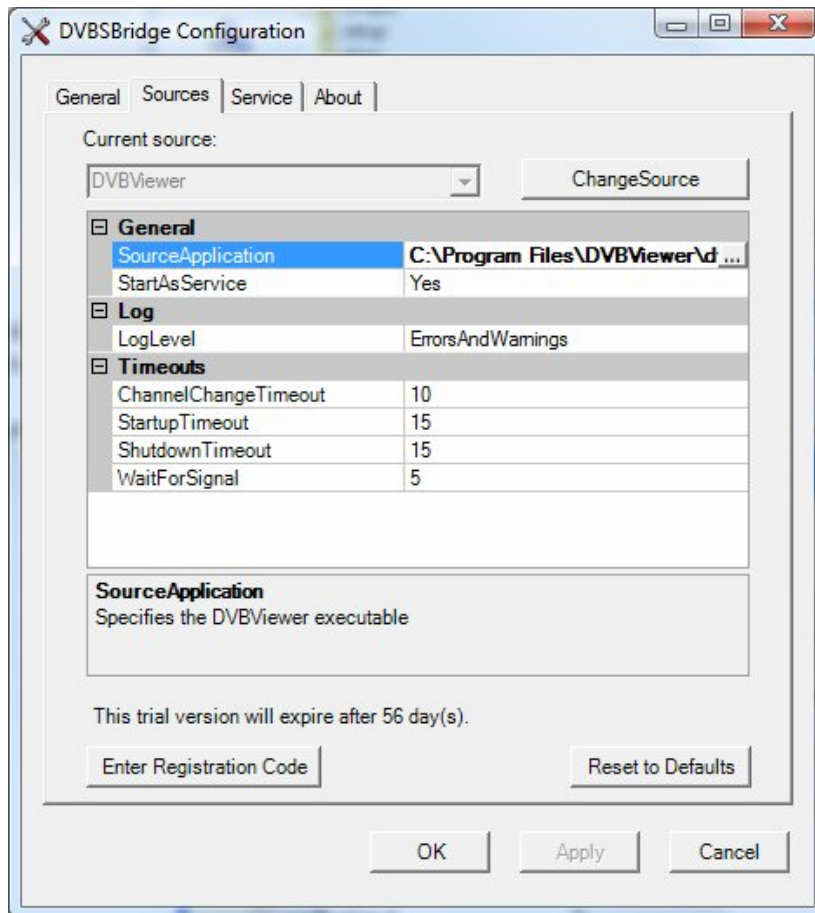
DVBSBridge Configuration

General | Sources | Service | About

Current source:

DVBViewer

ChangeSource

| ⊟ General | |
|---|---|
| SourceApplication | C:\Program Files\DVBViewer\d ... |
| StartAsService | Yes |
| ⊟ Log | |
| LogLevel | ErrorsAndWarnings |
| ⊟ Timeouts | |
| ChannelChangeTimeout | 10 |
| StartupTimeout | 15 |
| ShutdownTimeout | 15 |
| WaitForSignal | 5 |

SourceApplication
Specifies the DVBViewer executable

This trial version will expire after 56 day(s).

Enter Registration Code

Reset to Defaults

OK

Apply

Cancel